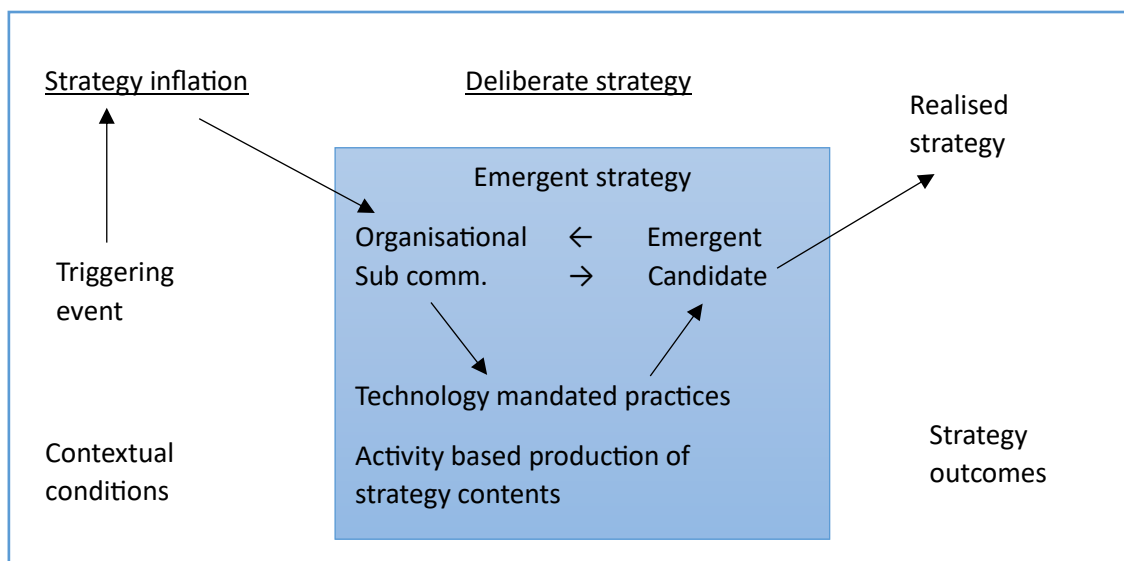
Strategy inflation

Deliberate strategy

Realised strategy

Emergent strategy

Organisational Sub comm. ← → Emergent Candidate

Triggering event

Technology mandated practices

Activity based production of strategy contents

Contextual conditions

Strategy outcomes